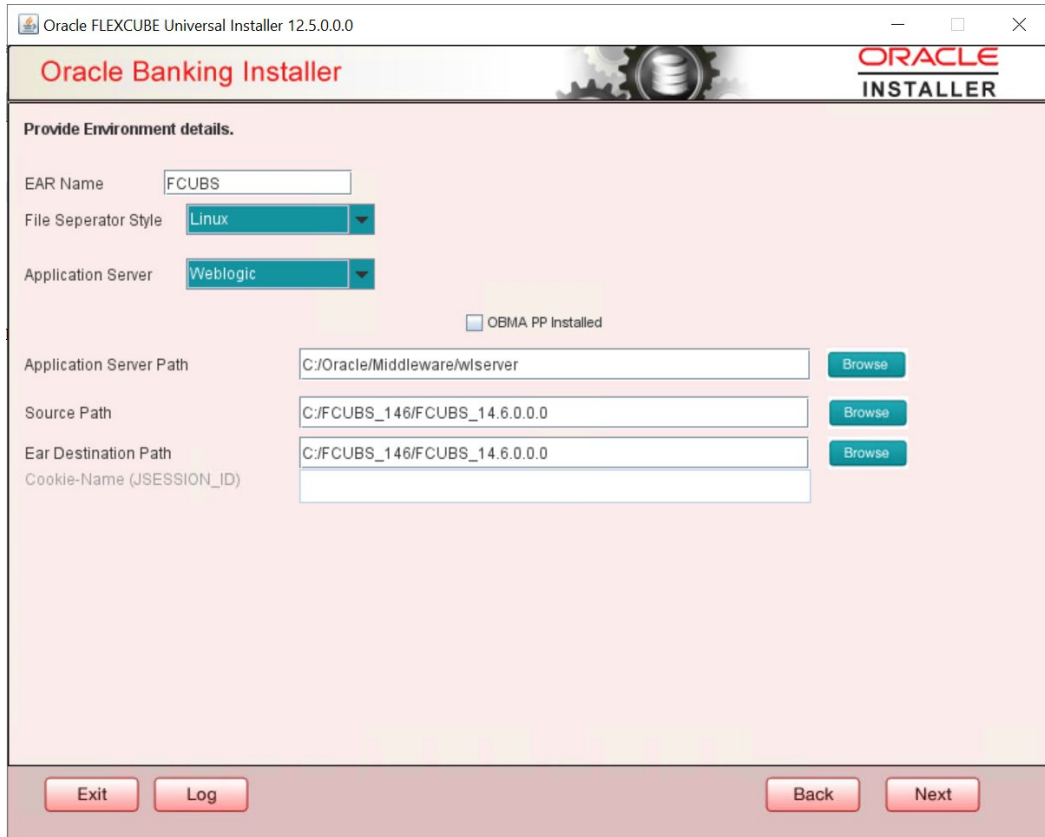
Oracle FLEXCUBE Universal Installer 12.5.0.0.0

Oracle Banking Installer

ORACLE
INSTALLER

Provide Environment details.

EAR Name FCUBS

File Seperator Style Linux

Application Server Weblogic

OBMA PP Installed

Application Server Path C:/Oracle/Middleware/wlserver Browse

Source Path C:/FCUBS_146/FCUBS_14.6.0.0.0 Browse

Ear Destination Path C:/FCUBS_146/FCUBS_14.6.0.0.0 Browse

Cookie-Name (JSESSION_ID)

Exit Log Back Next